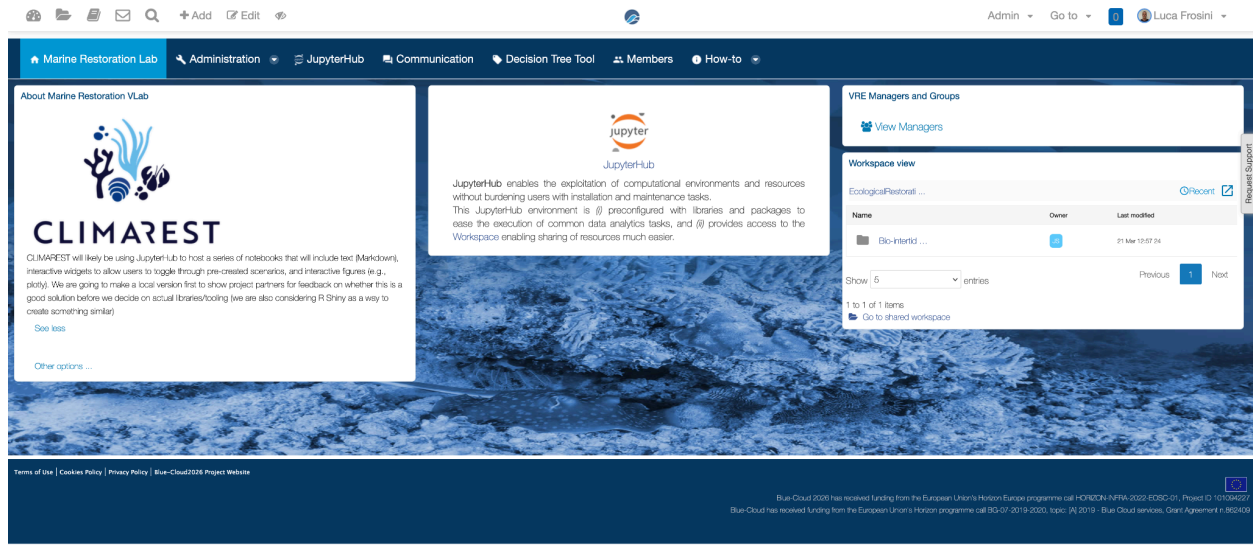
+ Add Edit

Admin Go to 0 Luca Frosini

Marine Restoration Lab Administration JupyterHub Communication Decision Tree Tool Members How-to

About Marine Restoration VLab

CLIMAREST

CLIMAREST will likely be using JupyterHub to host a series of notebooks that will include text (Markdown), interactive widgets to allow users to toggle through pre-created scenarios, and interactive figures (e.g., plotly). We are going to make a local version first to show project partners for feedback on whether this is a good solution before we decide on actual libraries/tooling (we are also considering R Shiny as a way to create something similar)

See less

Other options ...

jupyter

JupyterHub

JupyterHub enables the exploitation of computational environments and resources without burdening users with installation and maintenance tasks.
This JupyterHub environment is (i) preconfigured with libraries and packages to ease the execution of common data analytics tasks, and (ii) provides access to the Workspace enabling sharing of resources much easier.

VRE Managers and Groups

View Managers

Workspace view

EcologicalRestorati ... Recent

| Name | Owner | Last modified |
|---|---|---|
| Bio-intertid ... | JS | 21 Mar 12:57:24 |

Show 5 entries

Previous 1 Next

1 to 1 of 1 items

Go to shared workspace

Request Support

Terms of Use | Cookies Policy | Privacy Policy | Blue-Cloud2026 Project Website

Blue-Cloud 2026 has received funding from the European Union's Horizon Europe programme call HORIZON-INFRA-2022-EOSC-01, Project ID 101094227
Blue-Cloud has received funding from the European Union's Horizon programme call BG-07-2019-2020, topic: [A] 2019 - Blue Cloud services, Grant Agreement n.862409